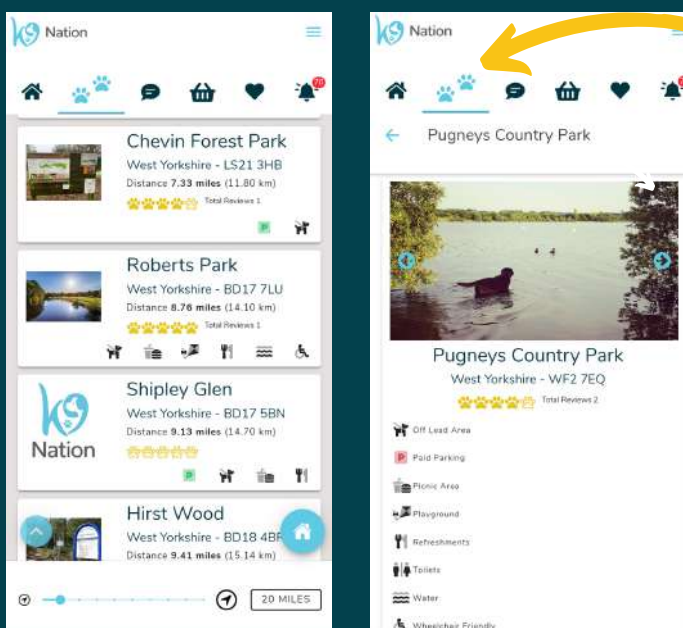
K9 Nation

70

Chevin Forest Park
West Yorkshire - LS21 3HB
Distance 7.33 miles (11.80 km)
Total Reviews 1

Roberts Park
West Yorkshire - BD17 7LU
Distance 8.76 miles (14.10 km)
Total Reviews 1

Shipley Glen
West Yorkshire - BD17 5BN
Distance 9.13 miles (14.70 km)

K9 Nation

Hirst Wood
West Yorkshire - BD18 4B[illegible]
Distance 9.41 miles (15.14 km)

20 MILES

K9 Nation

Pugneys Country Park

Pugneys Country Park
West Yorkshire - WF2 7EQ
Total Reviews 2

Off Lead Area
Paid Parking
Picnic Area
Playground
Refreshments
Toilets
Water
Wheelchair Friendly